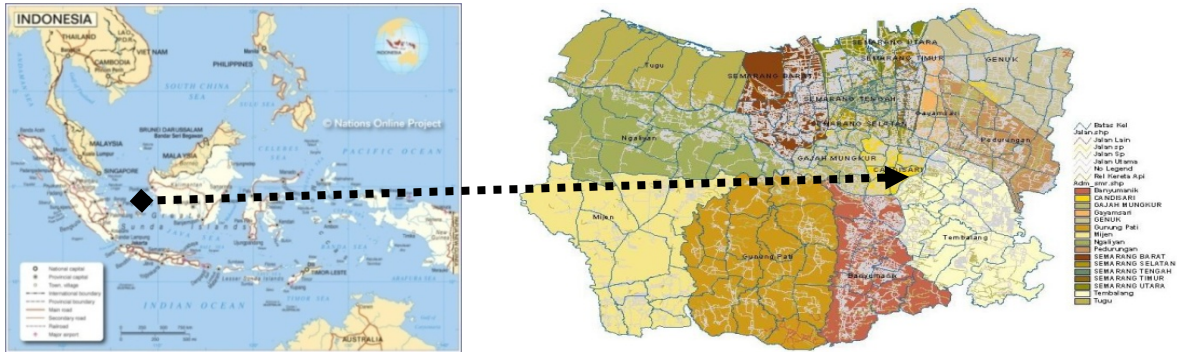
INDONESIA

THAILAND
LAOS
VIET NAM
CAMBODIA
PHILIPPINES
SOUTH CHINA SEA
BRUNEI DARUSSALAM
MALAYSIA
MALAYSIA
SINGAPORE
CELEBES SEA
PACIFIC OCEAN
INDIAN OCEAN
TIMOR LESTE
AUSTRALIA
© Nations Online Project

National capital
Provincial capital
Town, village
International boundary
Provincial boundary
Main road
Secondary road
Railroad
Major airport

SEMARANG UTARA
SEMARANG BARAT
SEMARANG TIMUR
GENUK
Tugu
SEMARANG TENGAH
SEMARANG SELATAN
Gayamsari
Pedurungan
GAJAH MUNGKUR
CANDISARI
Ngaliyan
Mijen
Gunung Pati
Banyumanik
Tembalang

Batas Kel
Jalan.shp
Jalan Lain
Jalan sp
Jalan tip
Jalan Utama
No Legend
Rel Kereta Api
Adm_smr.shp
Banyumanik
CANDISARI
GAJAH MUNGKUR
Gayamsari
GENUK
Gunung Pati
Mijen
Ngaliyan
Pedurungan
SEMARANG BARAT
SEMARANG SELATAN
SEMARANG TENGAH
SEMARANG TIMUR
SEMARANG UTARA
Tembalang
Tugu